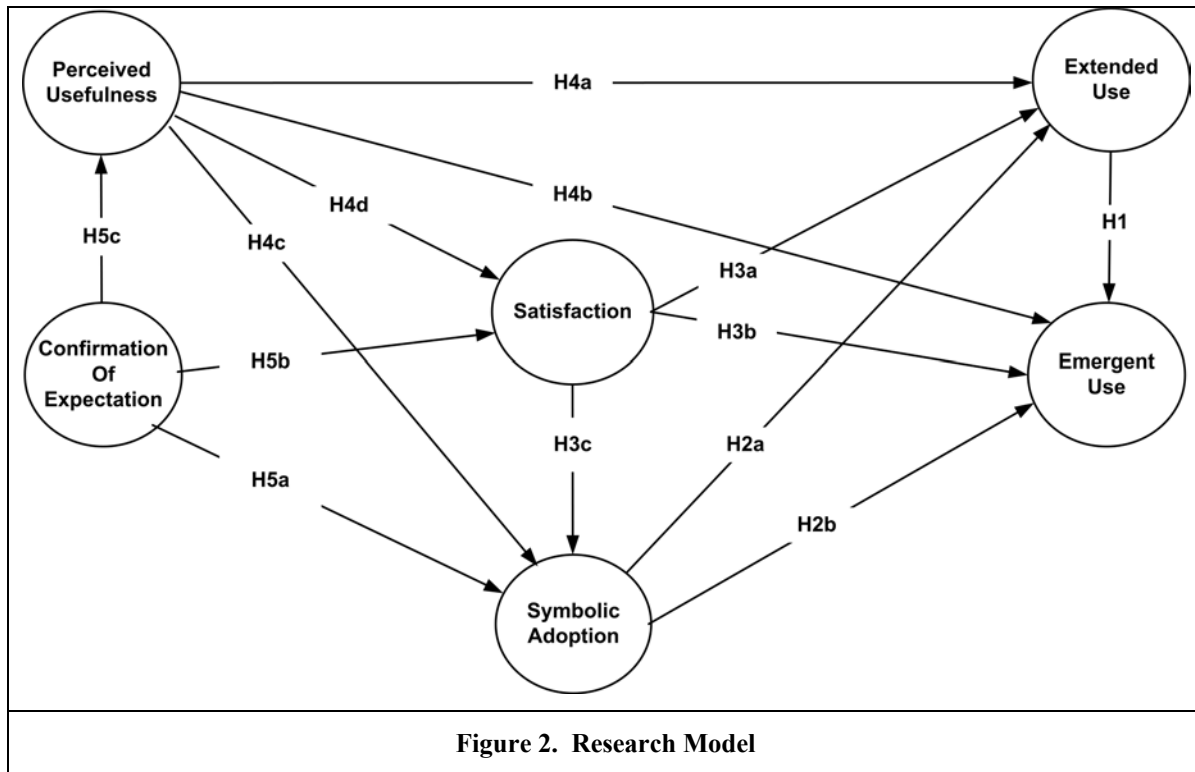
Perceived Usefulness

H4a

Extended Use

H4b

H4d

H5c

H4c

H1

H3a

Satisfaction

Confirmation Of Expectation

H5b

H3b

Emergent Use

H3c

H2a

H5a

H2b

Symbolic Adoption

Figure 2. Research Model